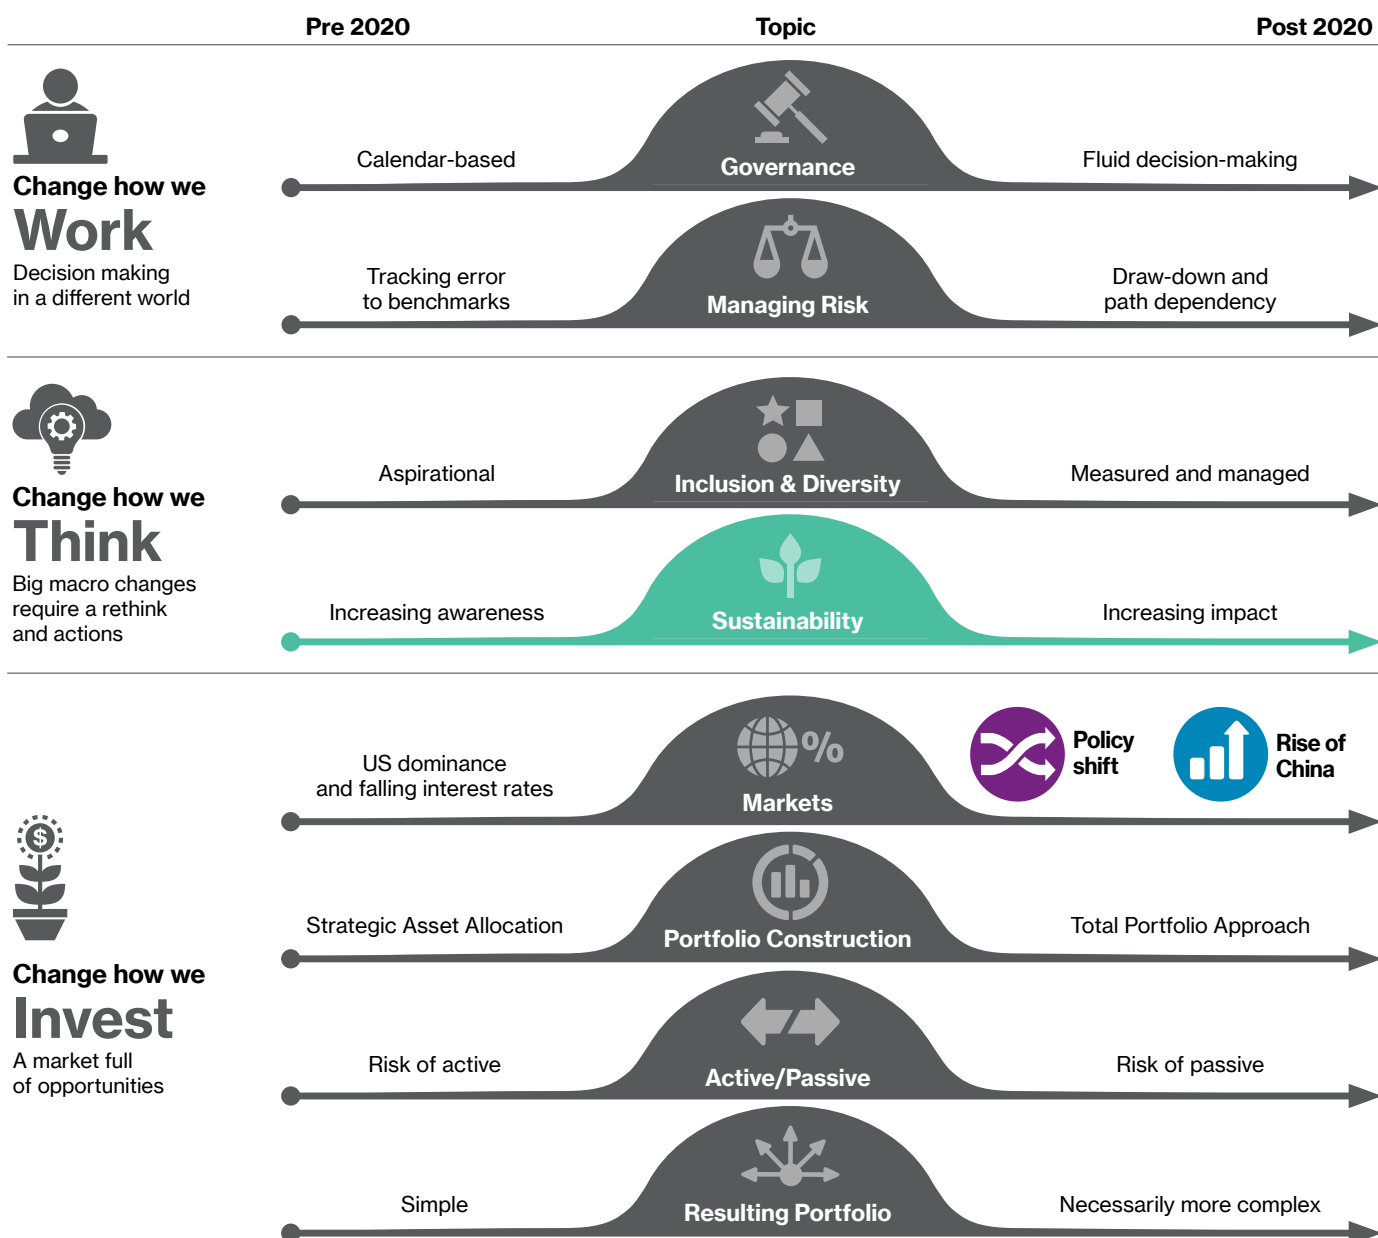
Pre 2020

Topic

Post 2020

Change how we
Work
Decision making in a different world

Calendar-based

Governance

Fluid decision-making

Tracking error to benchmarks

Managing Risk

Draw-down and path dependency

Change how we
Think
Big macro changes require a rethink and actions

Aspirational

Inclusion & Diversity

Measured and managed

Increasing awareness

Sustainability

Increasing impact

Change how we
Invest
A market full of opportunities

US dominance and falling interest rates

%

Markets

Policy shift

Rise of China

Strategic Asset Allocation

Portfolio Construction

Total Portfolio Approach

Risk of active

Active/Passive

Risk of passive

Simple

Resulting Portfolio

Necessarily more complex